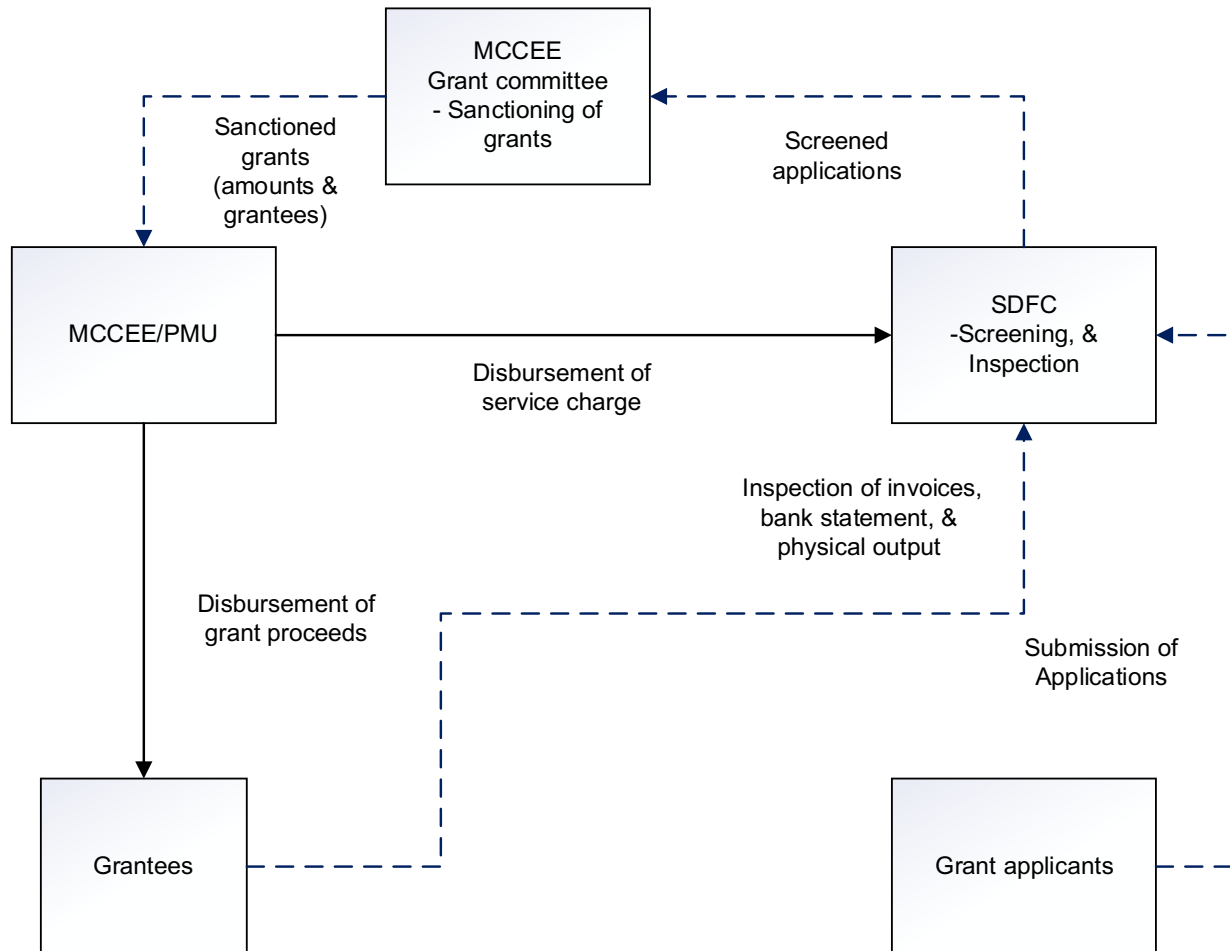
MCCEE
Grant committee
- Sanctioning of grants

Sanctioned grants (amounts & grantees)

Screened applications

MCCEE/PMU

SDFC
-Screening, & Inspection

Disbursement of service charge

Inspection of invoices, bank statement, & physical output

Disbursement of grant proceeds

Submission of Applications

Grantees

Grant applicants